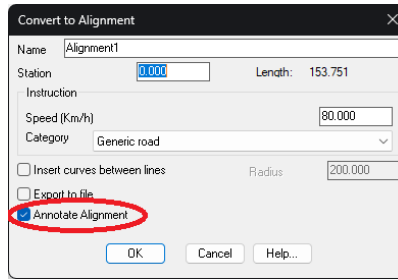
Convert to Alignment

Name Alignment1

Station 0.000 Length: 153.751

Instruction

Speed (Km/h) 80.000

Category Generic road

Insert curves between lines Radius 200.000

Export to file

Annotate Alignment

OK Cancel Help...